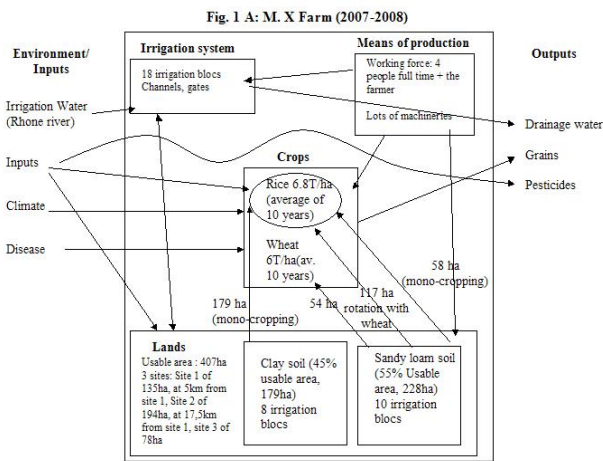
Fig. 1 A: M. X Farm (2007-2008)

Environment/ Inputs

Irrigation system

18 irrigation blocs Channels, gates

Means of production

Working force: 4 people full time + the farmer

Lots of machineries

Outputs

Irrigation Water (Rhone river)

Drainage water

Inputs

Crops

Grains

Pesticides

Rice 6.8T/ha (average of 10 years)

Climate

Disease

Wheat 6T/ha(av. 10 years)

58 ha (mono-cropping)

179 ha (mono-cropping)

54 ha

117 ha rotation with wheat

Lands

Usable area : 407ha 3 sites: Site 1 of 135ha, at 5km from site 1, Site 2 of 194ha, at 17,5km from site 1, site 3 of 78ha

Clay soil (45% usable area, 179ha) 8 irrigation blocs

Sandy loam soil (55% Usable area, 228ha) 10 irrigation blocs